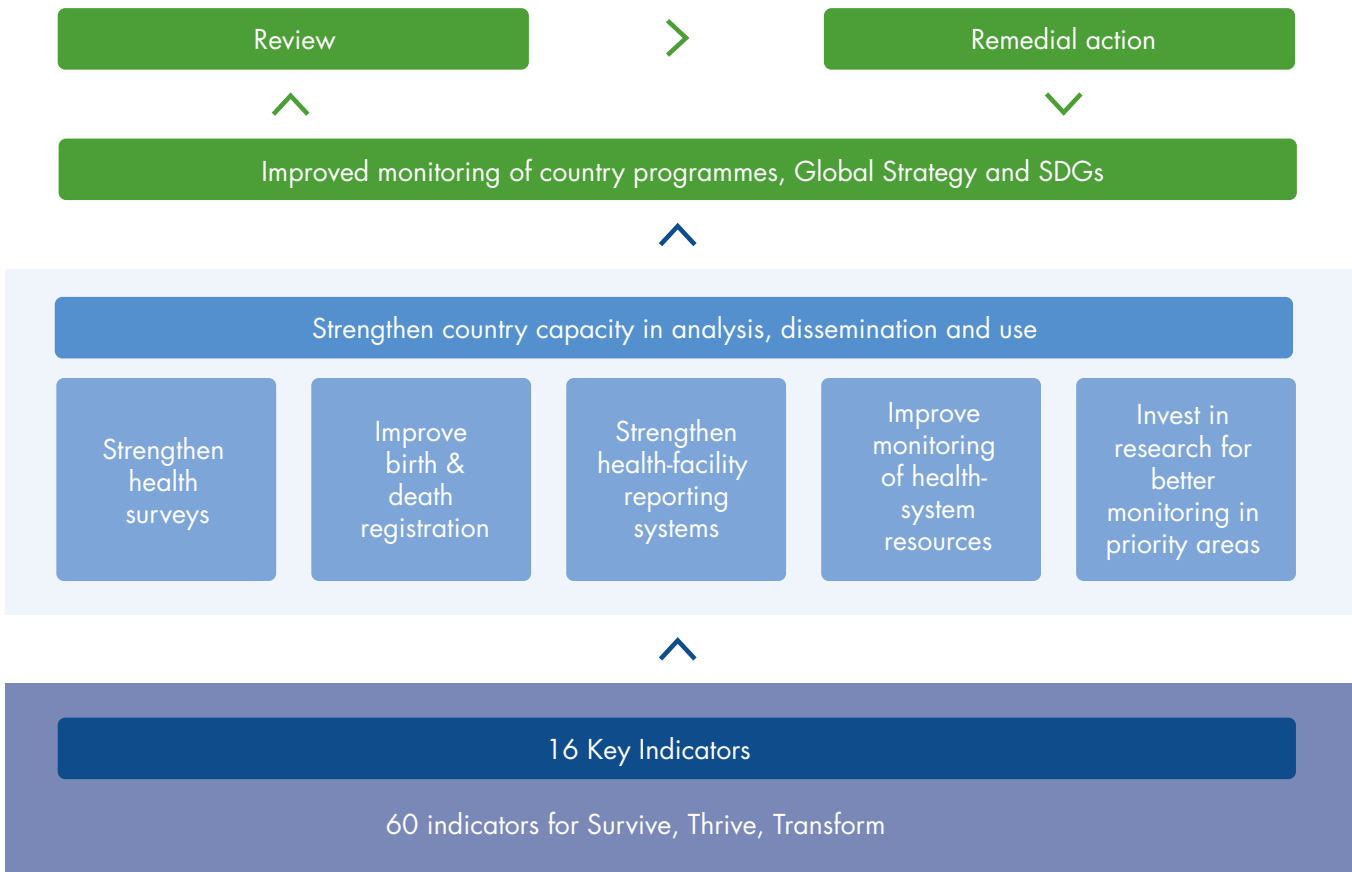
Review

Remedial action

Improved monitoring of country programmes, Global Strategy and SDGs

Strengthen country capacity in analysis, dissemination and use

Strengthen health surveys

Improve birth & death registration

Strengthen health-facility reporting systems

Improve monitoring of health-system resources

Invest in research for better monitoring in priority areas

16 Key Indicators

60 indicators for Survive, Thrive, Transform